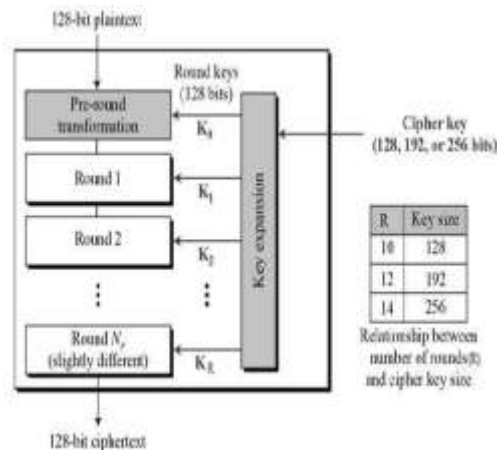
128-bit plaintext

Round keys (128 bits)

Pre-round transformation

$K_0$

Round 1

$K_1$

Round 2

$K_2$

⋮

⋮

Round $N_r$ (slightly different)

$K_R$

Key expansion

Cipher key (128, 192, or 256 bits)

| R | Key size |
|---|---|
| 10 | 128 |
| 12 | 192 |
| 14 | 256 |

Relationship between number of rounds(R) and cipher key size

128-bit ciphertext